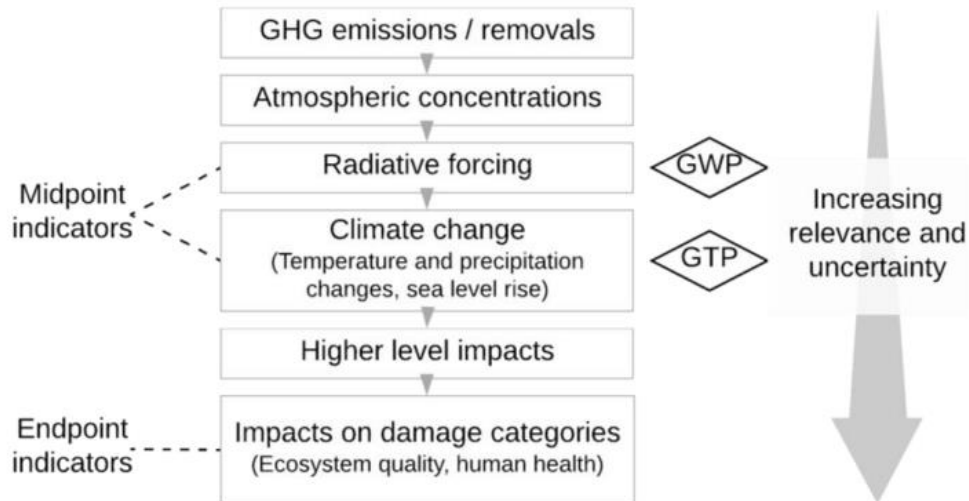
GHG emissions / removals

Atmospheric concentrations

Radiative forcing

Climate change
(Temperature and precipitation changes, sea level rise)

Higher level impacts

Impacts on damage categories
(Ecosystem quality, human health)

Midpoint indicators

Endpoint indicators

GWP

GTP

Increasing relevance and uncertainty